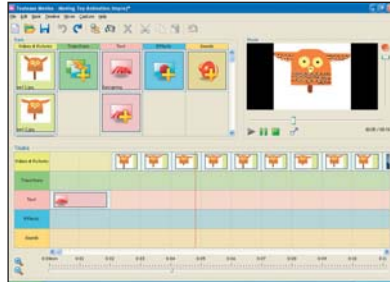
Textease Movies - Moving Toy Animation.tmprx*

File Edit Book Timeline Movie Capture Help

Tools

Video & Pictures

Transitions

Text

Effects

Sounds

Preview

Timeline

Video & Pictures

Transitions

Text

Effects

Sounds